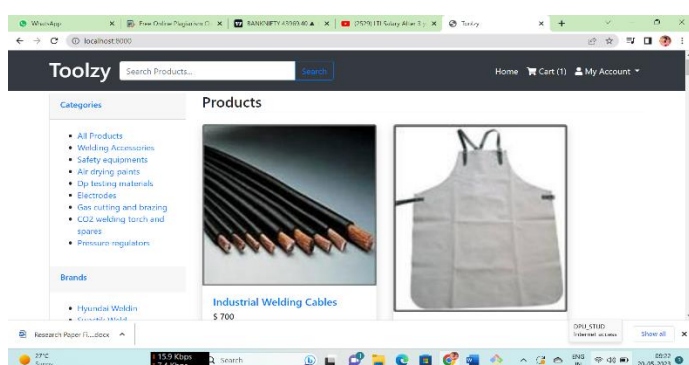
WhatsApp | Free Online Plagiarism Ch | BANKNIFTY 43360.40 ▲ | (2529) ITI Salary After 3 | Toolzy

localhost:8000

Toolzy Search Products... Search

Home Cart (1) My Account

Categories

- All Products
- Welding Accessories
- Safety equipments
- Air drying paints
- Dp testing materials
- Electrodes
- Gas cutting and brazing
- CO2 welding torch and spares
- Pressure regulators

Brands

- Hyundai Weldin
- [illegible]

Products

Industrial Welding Cables

$ 700

Research Paper (1....docx

DPU_STUD
Internet access

Show all

27°C

15.9 Kbps
7.4 Kbps

Search

ENG IN

08:02
20-05-2023